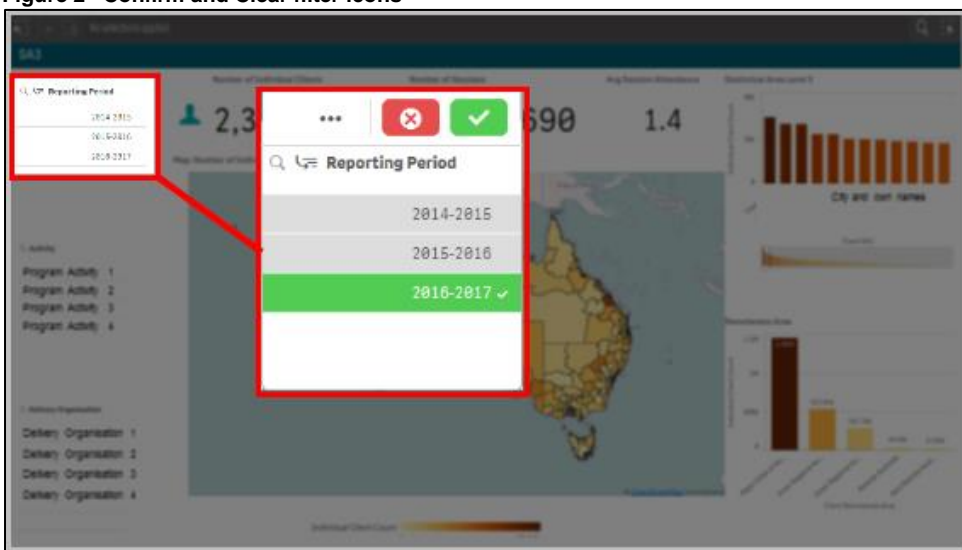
Figure 2 - Confirm and Clear filter icons

No selections applied

SA3

Reporting Period
2014-2015
2015-2016
2016-2017

Number of Individual Clients
2,3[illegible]

Number of Sessions
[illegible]690

Avg Session Attendance
1.4

•••

Reporting Period

2014-2015

2015-2016

2016-2017 ✓

Activity
Program Activity 1
Program Activity 2
Program Activity 3
Program Activity 4

Delivery Organisation
Delivery Organisation 1
Delivery Organisation 2
Delivery Organisation 3
Delivery Organisation 4

City and own names

Individual Client Count